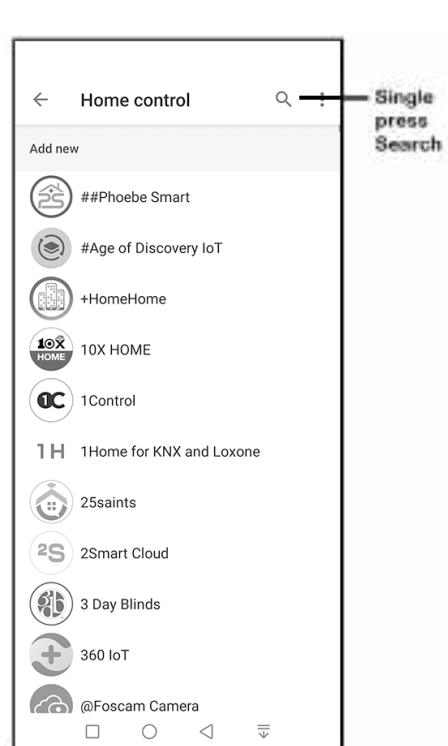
Home control

Single press Search

Add new

##Phoebe Smart

#Age of Discovery IoT

+HomeHome

10X HOME

10X HOME

1C

1Control

1H

1Home for KNX and Loxone

25saints

2S

2Smart Cloud

3 Day Blinds

360 IoT

@Foscam Camera